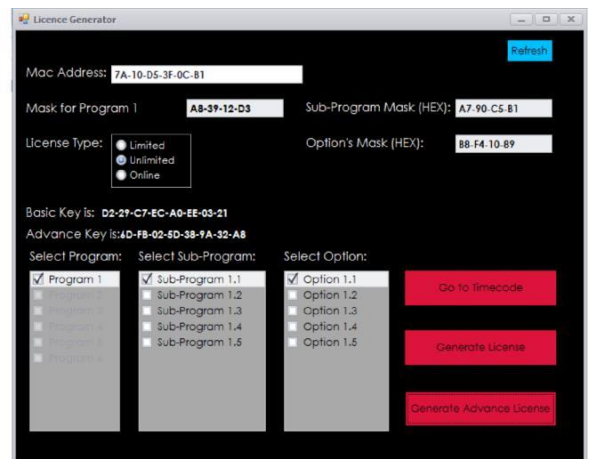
Licence Generator

Refresh

Mac Address: 7A-10-D5-3F-0C-B1

Mask for Program 1 A8-39-12-D3

Sub-Program Mask (HEX): A7-90-C5-B1

License Type: Limited Unlimited Online

Option's Mask (HEX): B8-F4-10-89

Basic Key is: D2-29-C7-EC-A0-EE-03-21

Advance Key is:6D-FB-02-5D-38-9A-32-A8

Select Program:
Program 1
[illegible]
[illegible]
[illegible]
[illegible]
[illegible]

Select Sub-Program:
Sub-Program 1.1
Sub-Program 1.2
Sub-Program 1.3
Sub-Program 1.4
Sub-Program 1.5

Select Option:
Option 1.1
Option 1.2
Option 1.3
Option 1.4
Option 1.5

Go to Timecode

Generate License

Generate Advance License